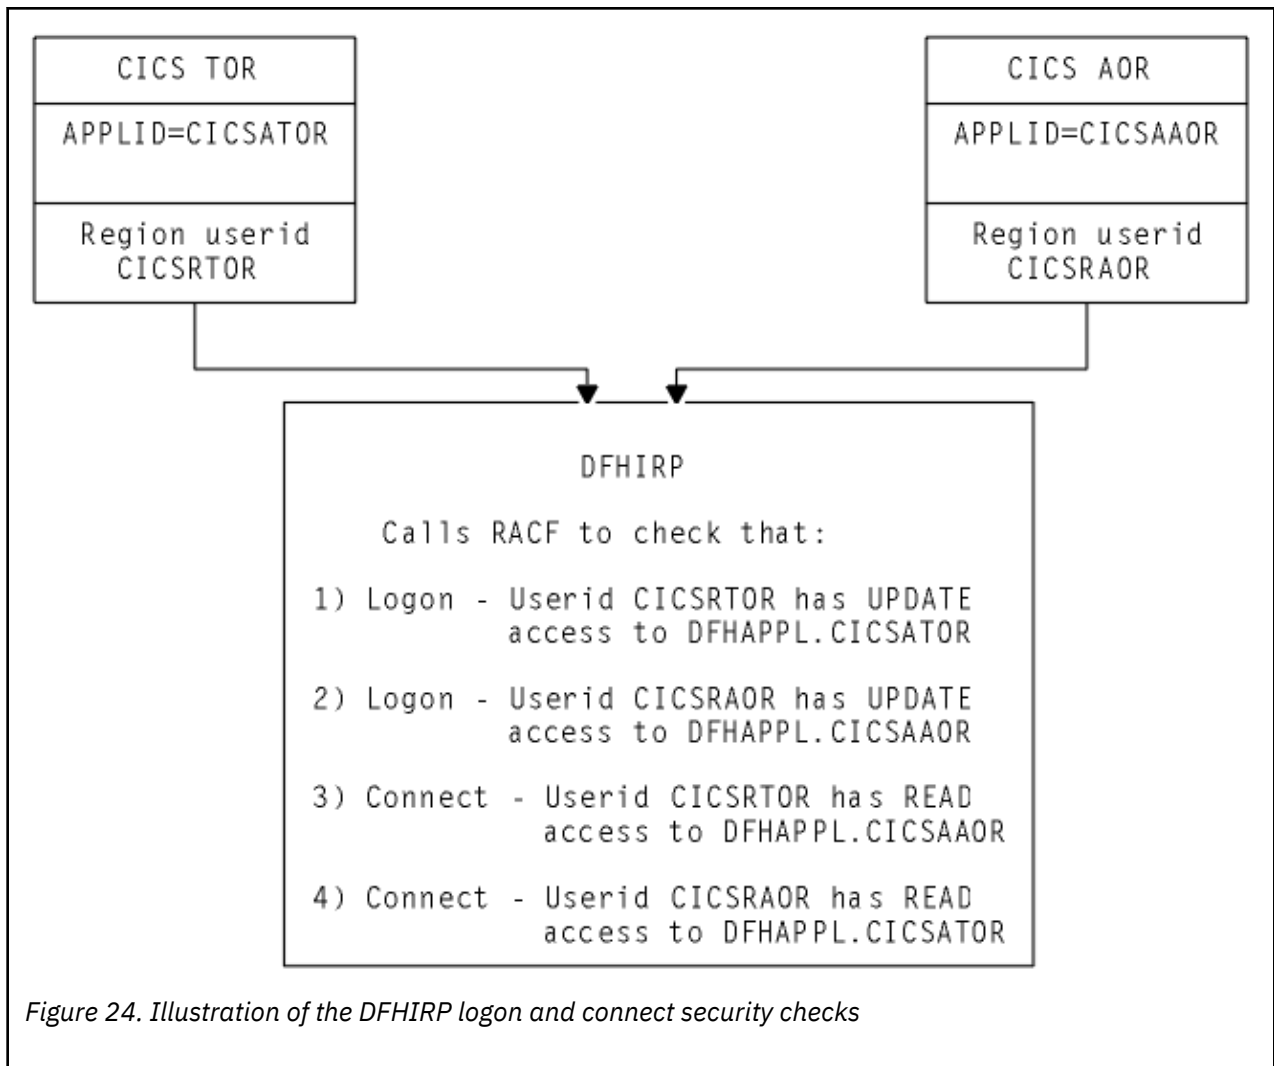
CICS TOR

APPLID=CICSATOR

Region userid
CICSRTOR

CICS AOR

APPLID=CICSAAOR

Region userid
CICSRAOR

DFHIRP

Calls RACF to check that:

1) Logon - Userid CICSRTOR has UPDATE access to DFHAPPL.CICSATOR

2) Logon - Userid CICSRAOR has UPDATE access to DFHAPPL.CICSAAOR

3) Connect - Userid CICSRTOR has READ access to DFHAPPL.CICSAAOR

4) Connect - Userid CICSRAOR has READ access to DFHAPPL.CICSATOR

Figure 24. Illustration of the DFHIRP logon and connect security checks